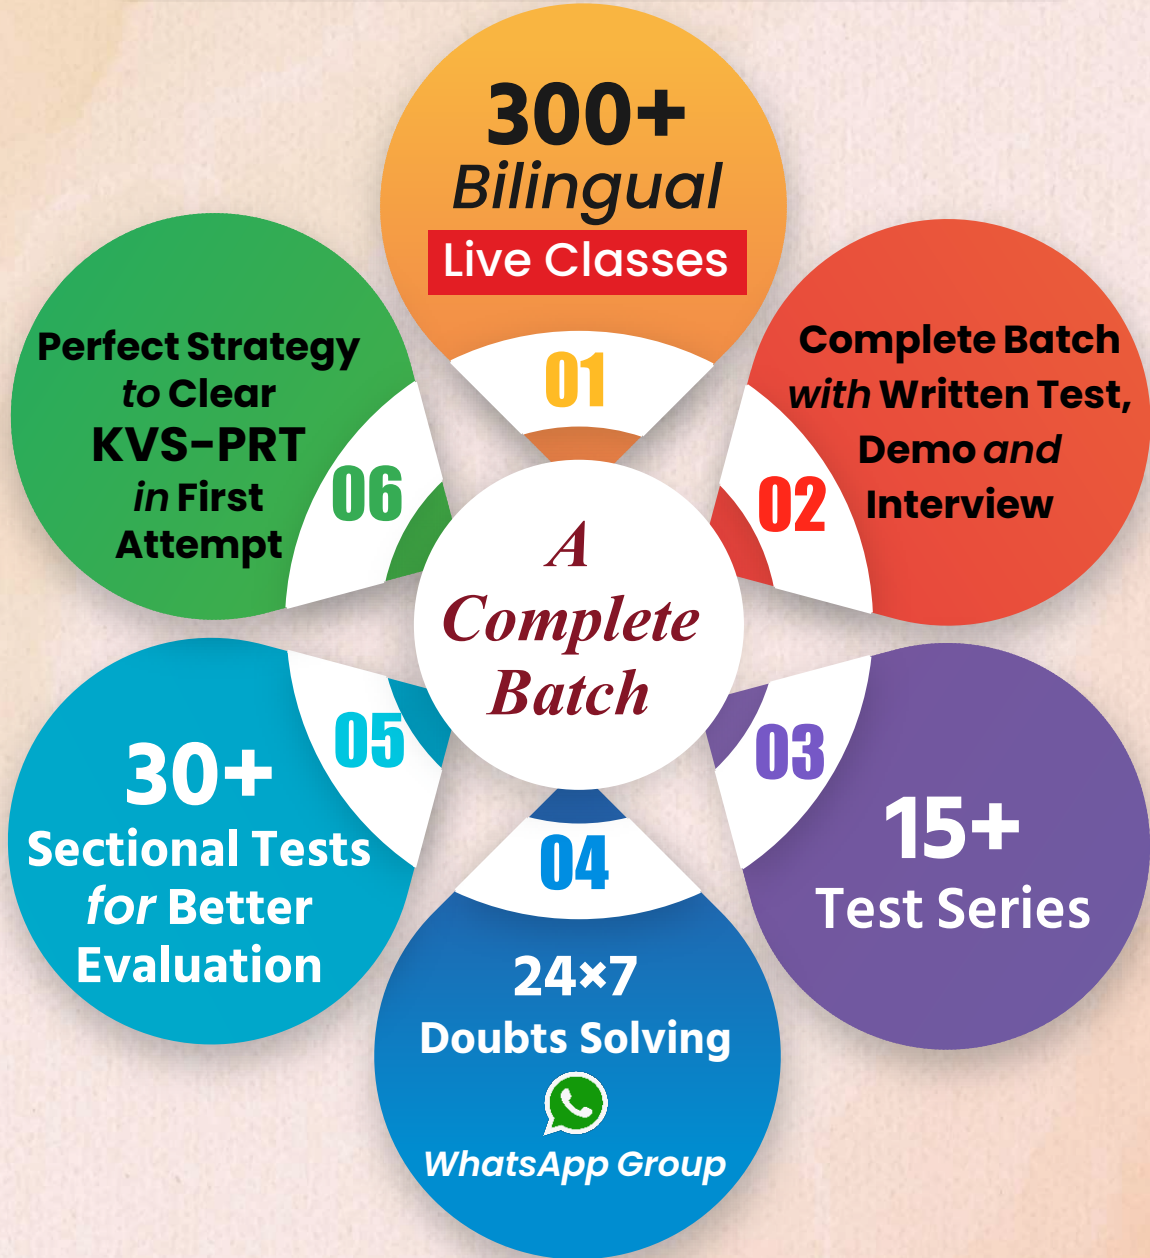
300+
Bilingual
Live Classes

01

Complete Batch with Written Test, Demo and Interview

02

15+
Test Series

03

24×7
Doubts Solving
WhatsApp Group

04

30+
Sectional Tests for Better Evaluation

05

Perfect Strategy to Clear KVS-PRT in First Attempt

06

A Complete Batch